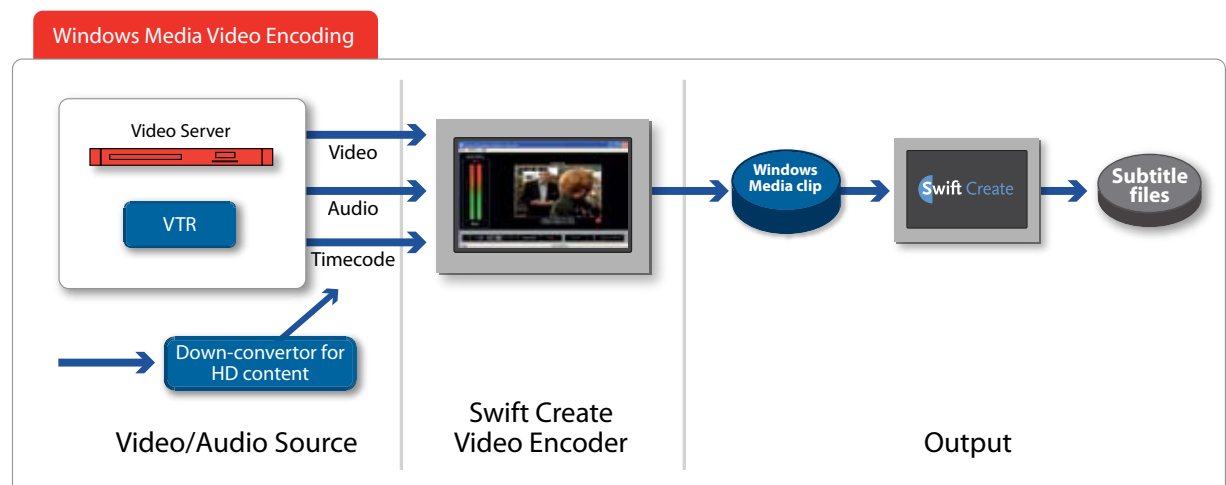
Windows Media Video Encoding

Video Server

VTR

Video

Audio

Timecode

Down-convertor for HD content

Video/Audio Source

Swift Create Video Encoder

Windows Media clip

Swift Create

Subtitle files

Output